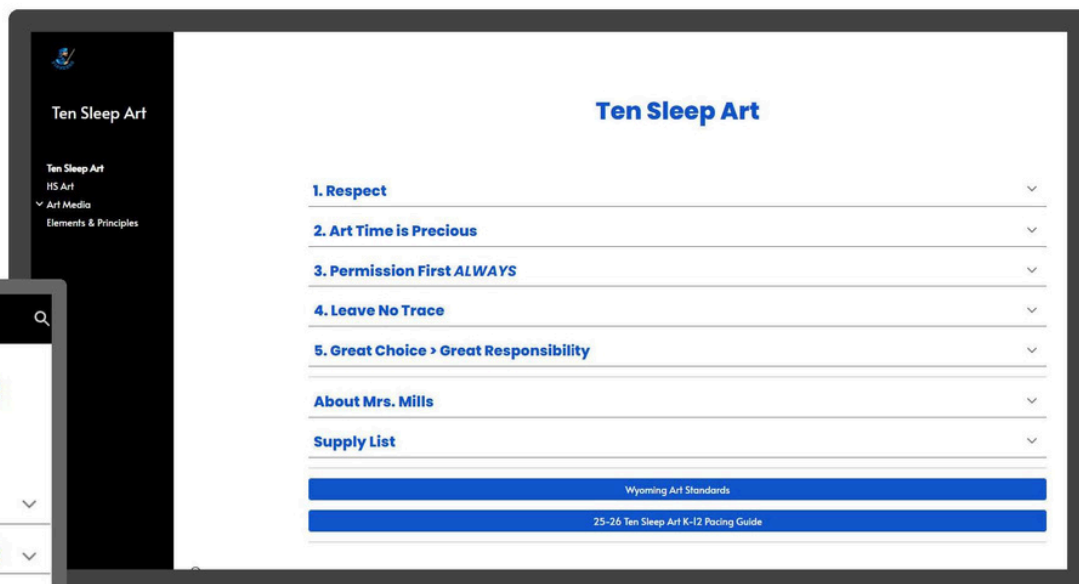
Ten Sleep Art

Ten Sleep Art
HS Art
Art Media
Elements & Principles

Ten Sleep Art

1. Respect

2. Art Time is Precious

3. Permission First *ALWAYS*

4. Leave No Trace

5. Great Choice > Great Responsibility

About Mrs. Mills

Supply List

Wyoming Art Standards

25-26 Ten Sleep Art K-12 Pacing Guide